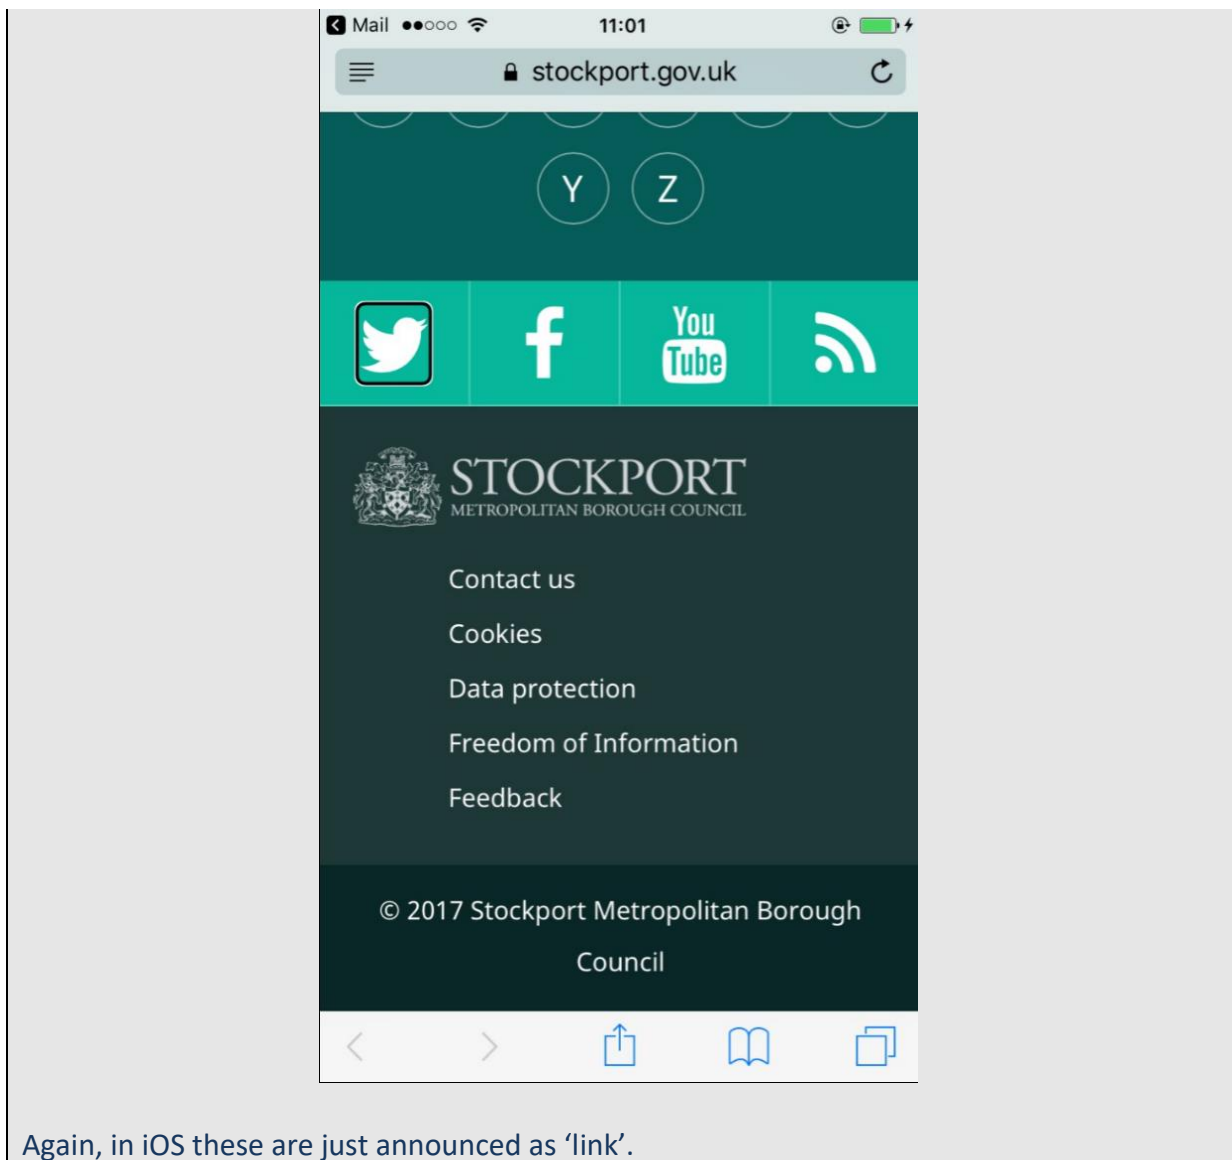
Mail ●●○○○ 11:01

stockport.gov.uk

Y Z

You Tube

STOCKPORT
METROPOLITAN BOROUGH COUNCIL

Contact us

Cookies

Data protection

Freedom of Information

Feedback

© 2017 Stockport Metropolitan Borough Council

Again, in iOS these are just announced as ‘link’.